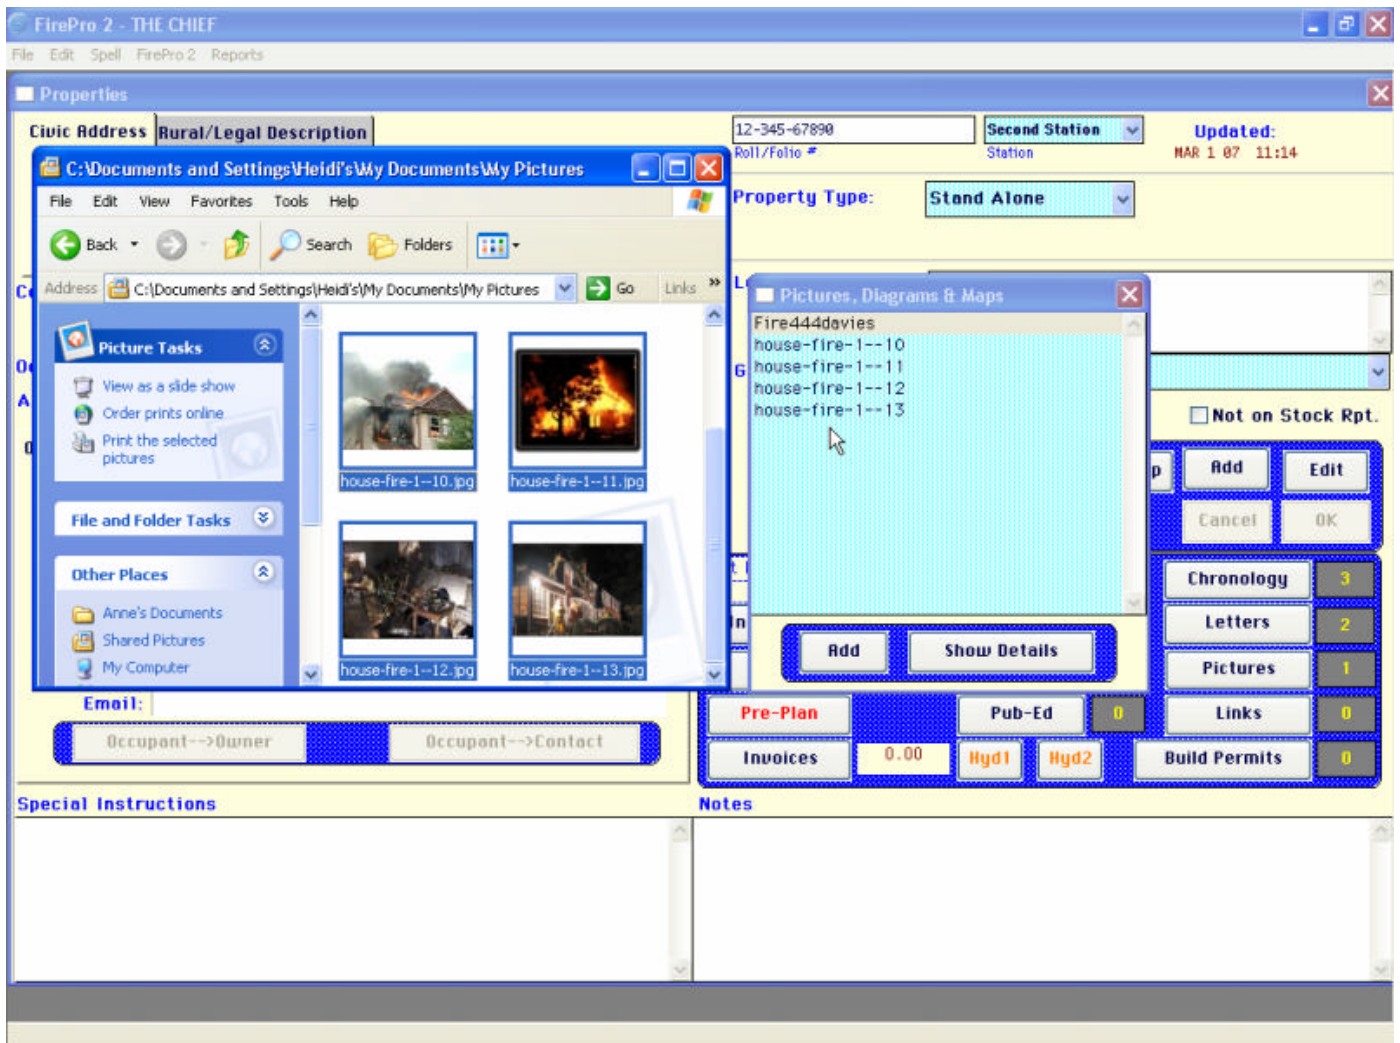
FirePro 2 - THE CHIEF

File Edit Spell FirePro 2 Reports

Properties

Civic Address | Rural/Legal Description

C:\Documents and Settings\Heidi's\My Documents\My Pictures

File Edit View Favorites Tools Help

Back Search Folders

Address C:\Documents and Settings\Heidi's\My Documents\My Pictures Go Links

Picture Tasks
View as a slide show
Order prints online
Print the selected pictures

File and Folder Tasks

Other Places
Anne's Documents
Shared Pictures
My Computer

house-fire-1--10.jpg
house-fire-1--11.jpg
house-fire-1--12.jpg
house-fire-1--13.jpg

12-345-67890
Roll/Folio #
Second Station
Station
Updated:
MAR 1 07 11:14

Property Type: Stand Alone

Pictures, Diagrams & Maps
Fire444davies
house-fire-1--10
house-fire-1--11
house-fire-1--12
house-fire-1--13

Add Show Details

Not on Stock Rpt.

Add Edit
Cancel OK

Chronology 3
Letters 2
Pictures 1
Links 0
Build Permits 0

Pre-Plan Pub-Ed 0
Invoices 0.00 Hyd1 Hyd2

Email:

Occupant-->Owner Occupant-->Contact

Special Instructions

Notes